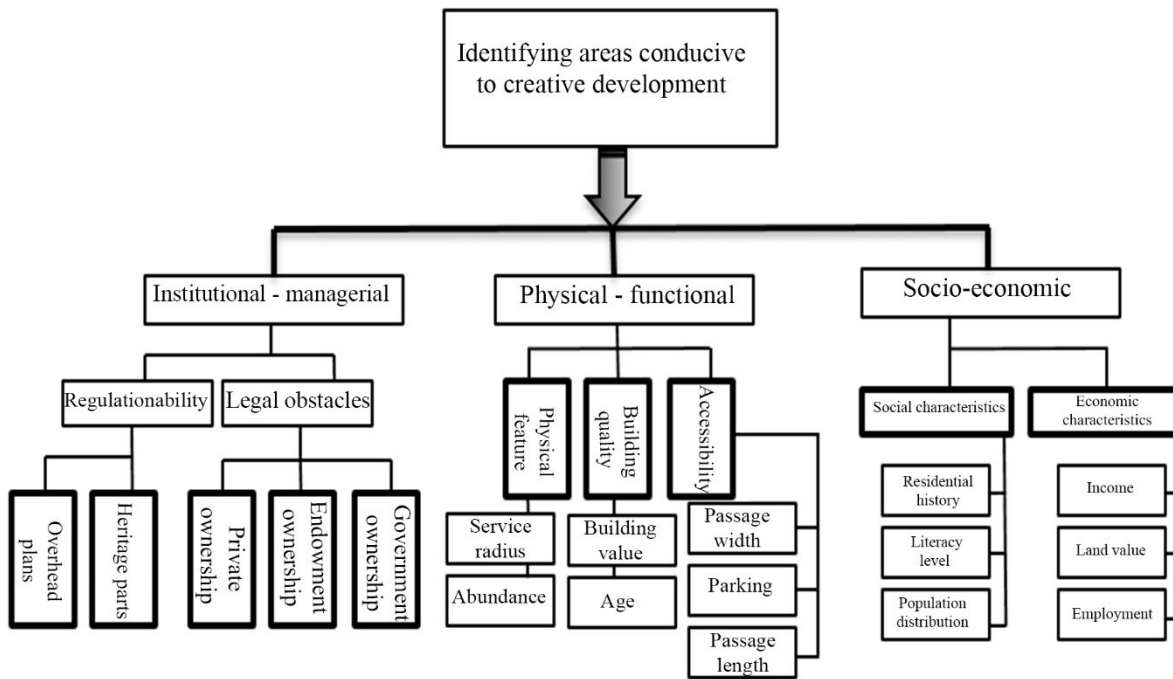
Identifying areas conducive to creative development

Institutional - managerial

Physical - functional

Socio-economic

Regulationability

Legal obstacles

Overhead plans

Heritage parts

Private ownership

Endowment ownership

Government ownership

Physical feature

Building quality

Accessibility

Service radius

Abundance

Building value

Age

Passage width

Parking

Passage length

Social characteristics

Economic characteristics

Residential history

Literacy level

Population distribution

Income

Land value

Employment